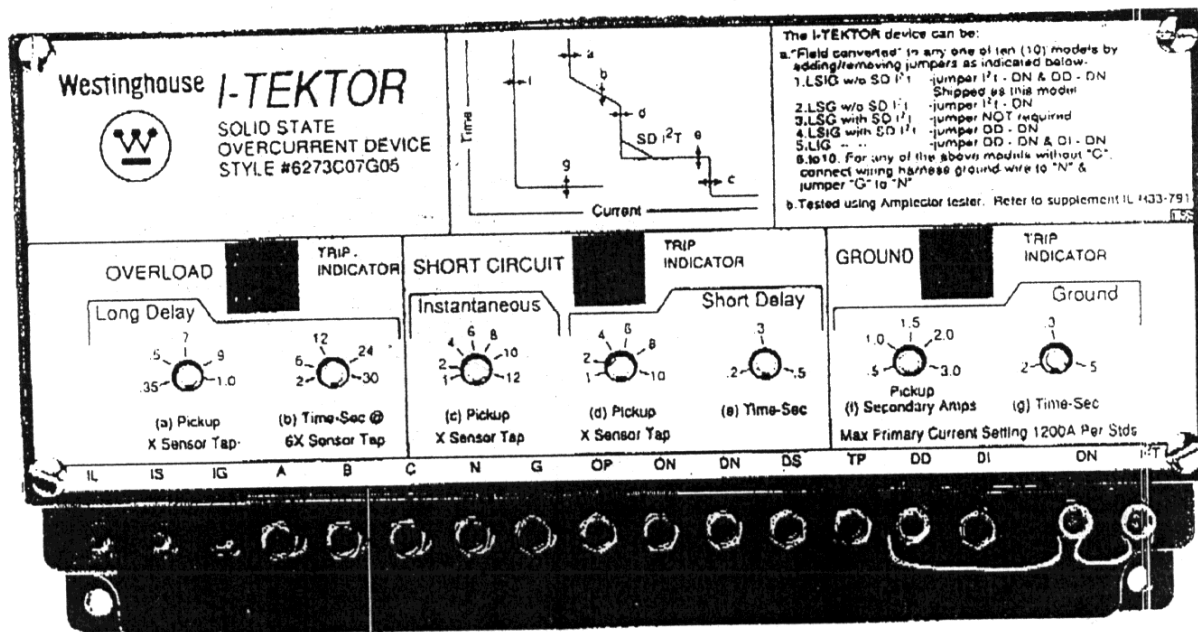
Westinghouse I-TEKTOR

SOLID STATE
OVERCURRENT DEVICE
STYLE #6273C07G05

Time
a
b
d
SD $I^2T$
e
c
g
Current

The I-TEKTOR device can be:

a."Field converted" to any one of ten (10) models by adding/removing jumpers as indicated below:
1.LSIG w/o SD $I^2t$ -jumper $I^2t$ - DN & DD - DN
Shipped as this model
2.LSG w/o SD $I^2t$ -jumper $I^2t$ - DN
3.LSG with SD $I^2t$ -jumper NOT required
4.LSIG with SD $I^2t$ -jumper DD - DN
5.LIG -- -jumper DD - DN & DI - DN
6.to10. For any of the above models without "C", connect wiring harness ground wire to "N" & jumper "G" to "N"

b.Tested using Amplector tester. Refer to supplement IL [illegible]33-791

OVERLOAD TRIP INDICATOR

Long Delay

.5 .7 .9
.35 1.0
(a) Pickup
X Sensor Tap

12
6 24
2 30
(b) Time-Sec @
6X Sensor Tap

SHORT CIRCUIT TRIP INDICATOR

Instantaneous

4 6 8
2 10
1 12
(c) Pickup
X Sensor Tap

Short Delay

4 6 8
2
1 10
(d) Pickup
X Sensor Tap

.3
.2 .5
(e) Time-Sec

GROUND TRIP INDICATOR

Ground

1.5
1.0 2.0
.5 3.0
Pickup
(f) Secondary Amps

.3
.2 .5
(g) Time-Sec

Max Primary Current Setting 1200A Per Stds

IL IS IG A B C N G OP ON DN DS TP DD DI DN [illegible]T